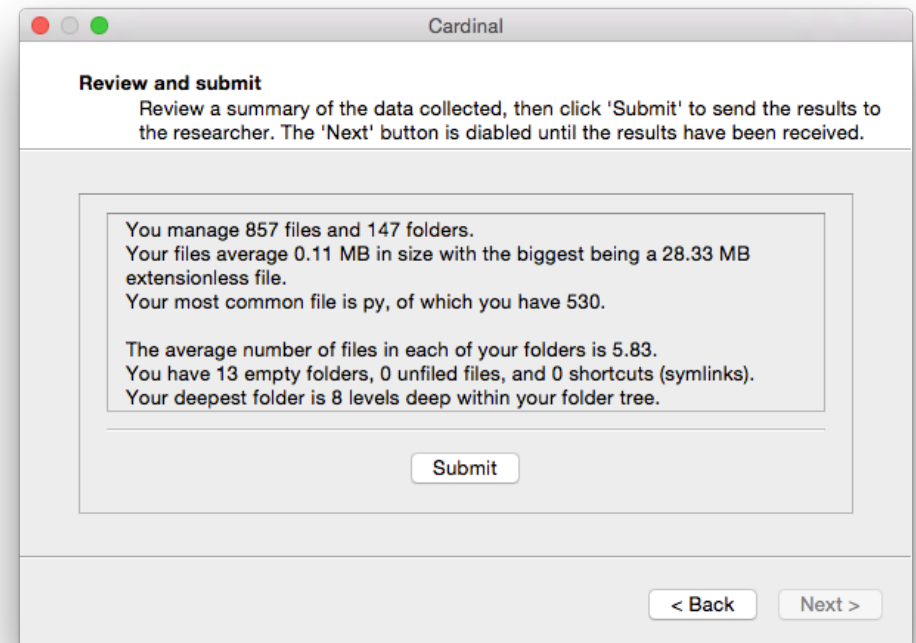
Cardinal

Review and submit
Review a summary of the data collected, then click 'Submit' to send the results to the researcher. The 'Next' button is diabled until the results have been received.

You manage 857 files and 147 folders.
Your files average 0.11 MB in size with the biggest being a 28.33 MB extensionless file.
Your most common file is py, of which you have 530.

The average number of files in each of your folders is 5.83.
You have 13 empty folders, 0 unfiled files, and 0 shortcuts (symlinks).
Your deepest folder is 8 levels deep within your folder tree.

Submit

< Back
Next >